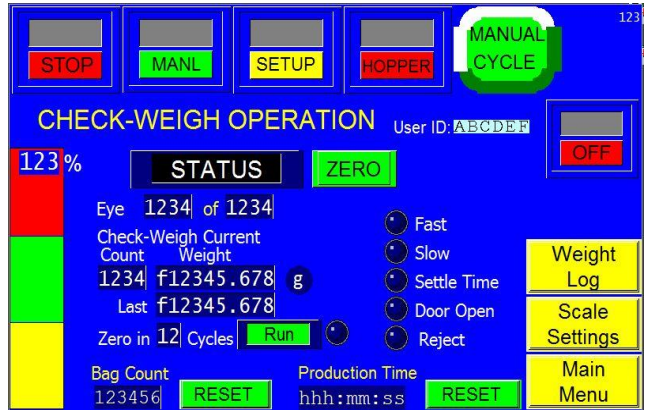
123

STOP

MANL

SETUP

HOPPER

MANUAL CYCLE

CHECK-WEIGH OPERATION

User ID: ABCDEF

OFF

123 %

STATUS

ZERO

Eye 1234 of 1234

Check-Weigh Current

Count Weight

1234 f12345.678 g

Last f12345.678

Zero in 12 Cycles Run

Fast

Slow

Settle Time

Door Open

Reject

Weight Log

Scale Settings

Main Menu

Bag Count

123456

RESET

Production Time

hhh:mm:ss

RESET